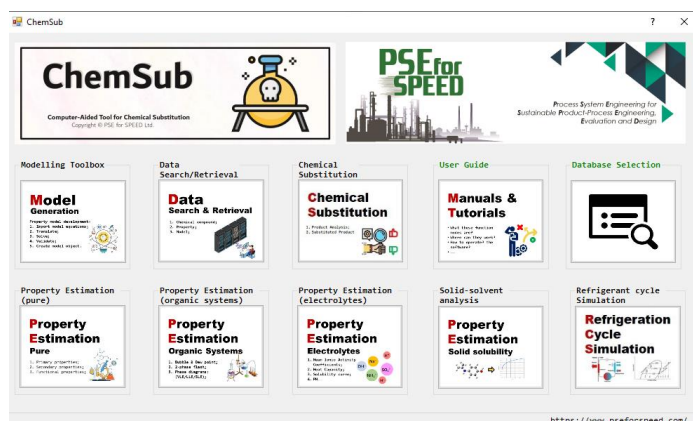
ChemSub

?
X

ChemSub
Computer-Aided Tool for Chemical Substitution
Copyright © PSE for SPEED Ltd

PSE for SPEED
Process System Engineering for Sustainable Product-Process Engineering, Evaluation and Design

Modelling Toolbox
Model Generation
Property model development:
1. Import model equations;
2. Translate;
3. Solve;
4. Validate;
5. Create model object.

Data Search/Retrieval
Data Search & Retrieval
1. Chemical compound;
2. Property;
3. Models

Chemical Substitution
Chemical Substitution
1. Product Analysis;
2. Substituted Product

User Guide
Manuals & Tutorials
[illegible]

Database Selection

Property Estimation (pure)
Property Estimation
Pure
1. Primary properties;
2. Secondary properties;
3. Functional properties

Property Estimation (organic systems)
Property Estimation
Organic Systems
1. Bubble & Dew point;
2. 2-phase flash;
3. Phase diagrams (VLE/LLE/SLE)

Property Estimation (electrolytes)
Property Estimation
Electrolytes
1. Mean Ionic Activity Coefficients;
2. Mean Osmotic;
3. Solubility curves;
4. PH

Solid-solvent analysis
Property Estimation
Solid solubility

Refrigerant cycle Simulation
Refrigeration Cycle Simulation

https://www.pseforspeed.com/